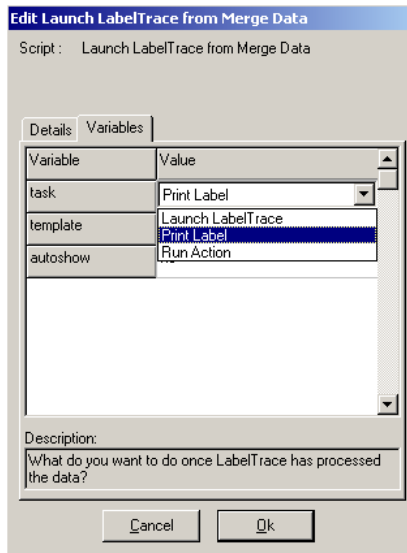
Edit Launch LabelTrace from Merge Data

Script : Launch LabelTrace from Merge Data

Details | Variables

| Variable | Value |
|---|---|
| task | Print Label |
| template | Launch LabelTrace |
| autoshow | Print Label |
| | Run Action |

Description:

What do you want to do once LabelTrace has processed the data?

Cancel | Ok